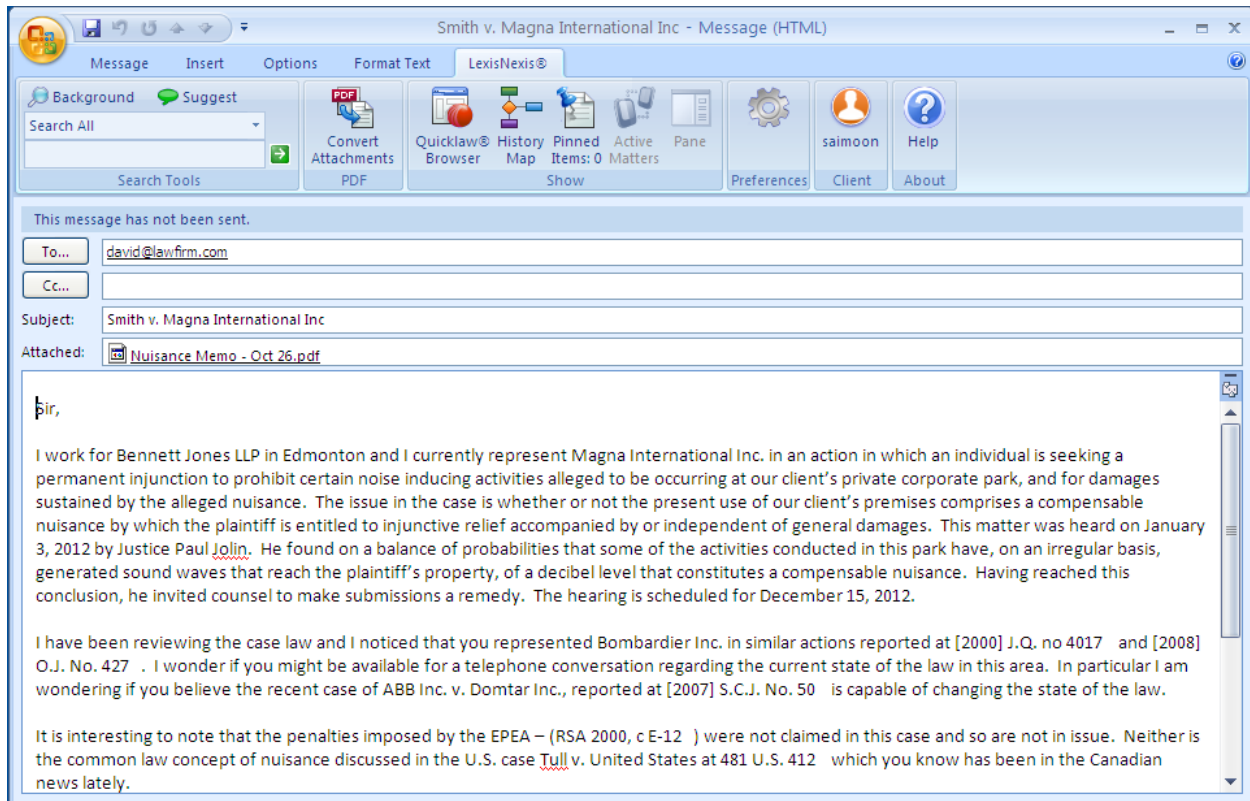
Smith v. Magna International Inc - Message (HTML)

Message Insert Options Format Text LexisNexis®

Background Suggest
Search All
Search Tools

Convert Attachments
PDF

Quicklaw® Browser
History Map
Pinned Items: 0
Active Matters
Pane
Show

Preferences

saimoon
Client

Help
About

This message has not been sent.

To... david@lawfirm.com

Cc...

Subject: Smith v. Magna International Inc

Attached: Nuisance Memo - Oct 26.pdf

Sir,

I work for Bennett Jones LLP in Edmonton and I currently represent Magna International Inc. in an action in which an individual is seeking a permanent injunction to prohibit certain noise inducing activities alleged to be occurring at our client's private corporate park, and for damages sustained by the alleged nuisance. The issue in the case is whether or not the present use of our client's premises comprises a compensable nuisance by which the plaintiff is entitled to injunctive relief accompanied by or independent of general damages. This matter was heard on January 3, 2012 by Justice Paul Jolin. He found on a balance of probabilities that some of the activities conducted in this park have, on an irregular basis, generated sound waves that reach the plaintiff's property, of a decibel level that constitutes a compensable nuisance. Having reached this conclusion, he invited counsel to make submissions a remedy. The hearing is scheduled for December 15, 2012.

I have been reviewing the case law and I noticed that you represented Bombardier Inc. in similar actions reported at [2000] J.Q. no 4017 and [2008] O.J. No. 427 . I wonder if you might be available for a telephone conversation regarding the current state of the law in this area. In particular I am wondering if you believe the recent case of ABB Inc. v. Domtar Inc., reported at [2007] S.C.J. No. 50 is capable of changing the state of the law.

It is interesting to note that the penalties imposed by the EPEA – (RSA 2000, c E-12 ) were not claimed in this case and so are not in issue. Neither is the common law concept of nuisance discussed in the U.S. case Tull v. United States at 481 U.S. 412 which you know has been in the Canadian news lately.